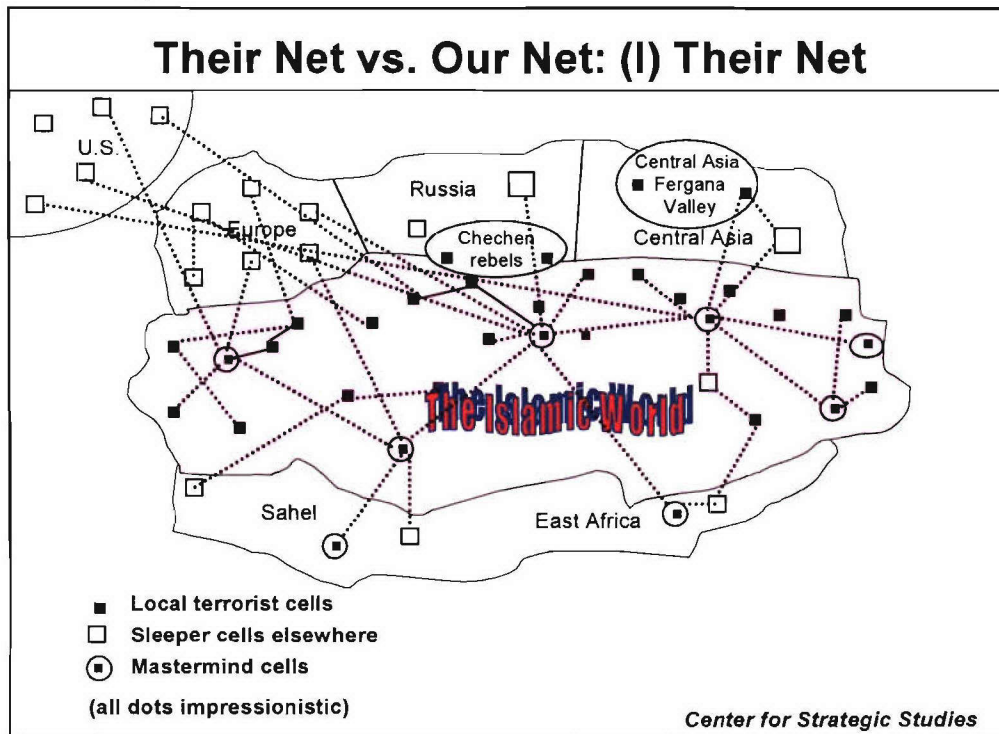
Their Net vs. Our Net: (I) Their Net

U.S.

Europe

Russia

Chechen rebels

Central Asia Fergana Valley

Central Asia

The Islamic World

Sahel

East Africa

Local terrorist cells

Sleeper cells elsewhere

Mastermind cells

(all dots impressionistic)

Center for Strategic Studies